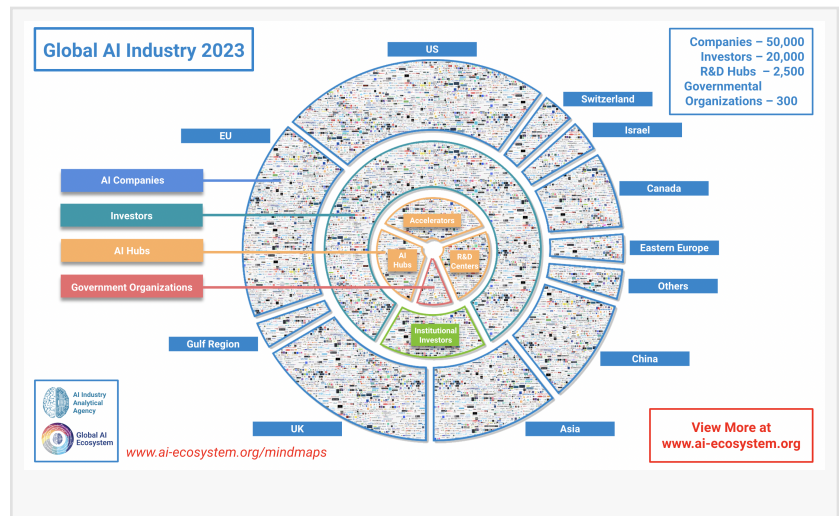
Global AI Industry 2023

Companies – 50,000
Investors – 20,000
R&D Hubs – 2,500
Governmental Organizations – 300

US

Switzerland

Israel

Canada

Eastern Europe

Others

China

Asia

UK

Gulf Region

EU

AI Companies

Investors

AI Hubs

Government Organizations

Accelerators

AI Hubs

R&D Centers

Institutional Investors

AI Industry Analytical Agency

Global AI Ecosystem

www.ai-ecosystem.org/mindmaps

View More at www.ai-ecosystem.org